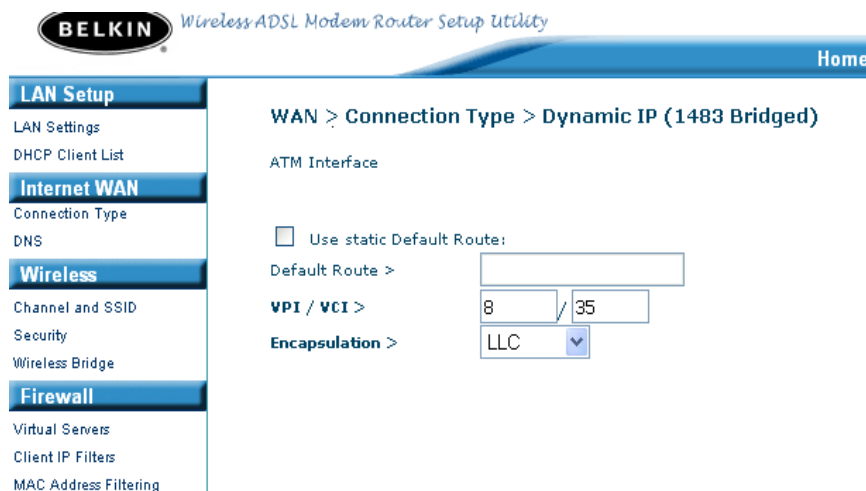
BELKIN Wireless ADSL Modem Router Setup Utility

Home

LAN Setup
LAN Settings
DHCP Client List
Internet WAN
Connection Type
DNS
Wireless
Channel and SSID
Security
Wireless Bridge
Firewall
Virtual Servers
Client IP Filters
MAC Address Filtering

WAN > Connection Type > Dynamic IP (1483 Bridged)

ATM Interface

Use static Default Route:

Default Route >

VPI / VCI > 8 / 35

Encapsulation > LLC